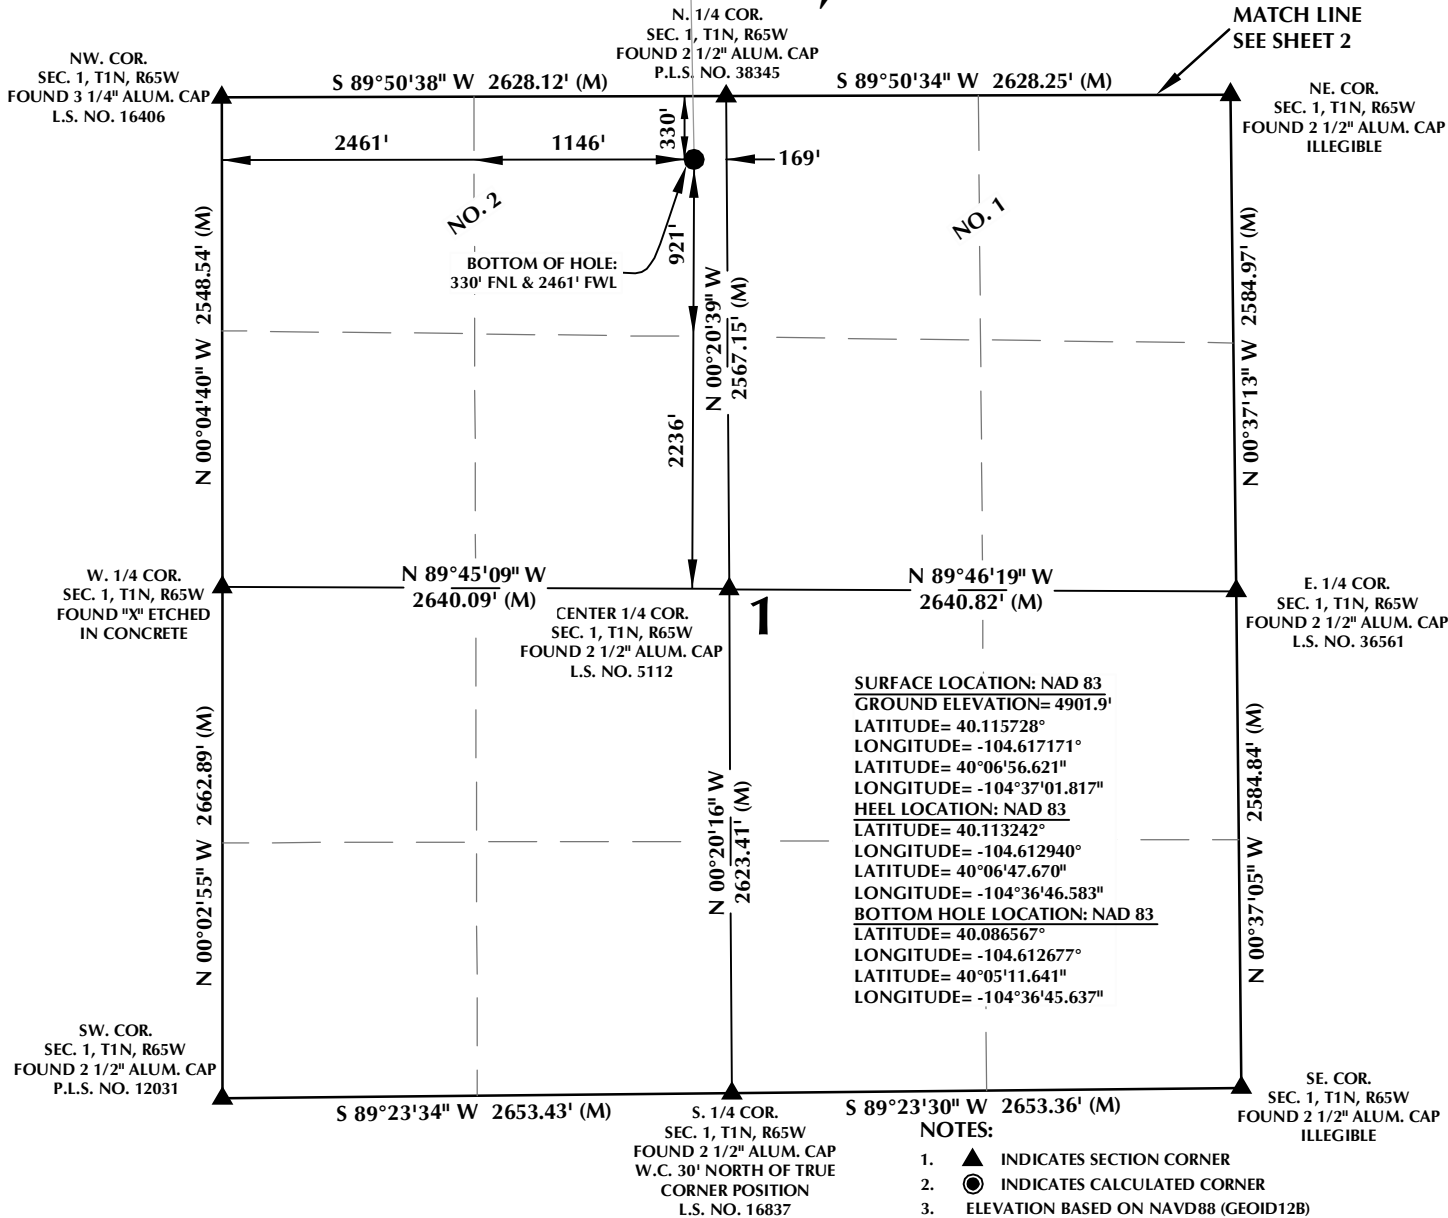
N. 1/4 COR.
SEC. 1, T1N, R65W
FOUND 2 1/2" ALUM. CAP
P.L.S. NO. 38345

MATCH LINE
SEE SHEET 2

NW. COR.
SEC. 1, T1N, R65W
FOUND 3 1/4" ALUM. CAP
L.S. NO. 16406

S 89°50'38" W 2628.12' (M)

S 89°50'34" W 2628.25' (M)

NE. COR.
SEC. 1, T1N, R65W
FOUND 2 1/2" ALUM. CAP
ILLEGIBLE

2461'

1146'

330'

169'

NO. 2

NO. 1

BOTTOM OF HOLE:
330' FNL & 2461' FWL

921'

N 00°04'40" W 2548.54' (M)

N 00°20'39" W
2567.15' (M)

N 00°37'13" W 2584.97' (M)

2236'

W. 1/4 COR.
SEC. 1, T1N, R65W
FOUND "X" ETCHED
IN CONCRETE

N 89°45'09" W
2640.09' (M)

N 89°46'19" W
2640.82' (M)

E. 1/4 COR.
SEC. 1, T1N, R65W
FOUND 2 1/2" ALUM. CAP
L.S. NO. 36561

CENTER 1/4 COR.
SEC. 1, T1N, R65W
FOUND 2 1/2" ALUM. CAP
L.S. NO. 5112

1

SURFACE LOCATION: NAD 83
GROUND ELEVATION= 4901.9'
LATITUDE= 40.115728°
LONGITUDE= -104.617171°
LATITUDE= 40°06'56.621"
LONGITUDE= -104°37'01.817"
HEEL LOCATION: NAD 83
LATITUDE= 40.113242°
LONGITUDE= -104.612940°
LATITUDE= 40°06'47.670"
LONGITUDE= -104°36'46.583"
BOTTOM HOLE LOCATION: NAD 83
LATITUDE= 40.086567°
LONGITUDE= -104.612677°
LATITUDE= 40°05'11.641"
LONGITUDE= -104°36'45.637"

N 00°02'55" W 2662.89' (M)

N 00°20'16" W
2623.41' (M)

N 00°37'05" W 2584.84' (M)

SW. COR.
SEC. 1, T1N, R65W
FOUND 2 1/2" ALUM. CAP
P.L.S. NO. 12031

S 89°23'34" W 2653.43' (M)

S. 1/4 COR.
SEC. 1, T1N, R65W
FOUND 2 1/2" ALUM. CAP
W.C. 30' NORTH OF TRUE
CORNER POSITION
L.S. NO. 16837

S 89°23'30" W 2653.36' (M)

SE. COR.
SEC. 1, T1N, R65W
FOUND 2 1/2" ALUM. CAP
ILLEGIBLE

NOTES:
1. INDICATES SECTION CORNER
2. INDICATES CALCULATED CORNER
3. ELEVATION BASED ON NAVD88 (GEOID12B)